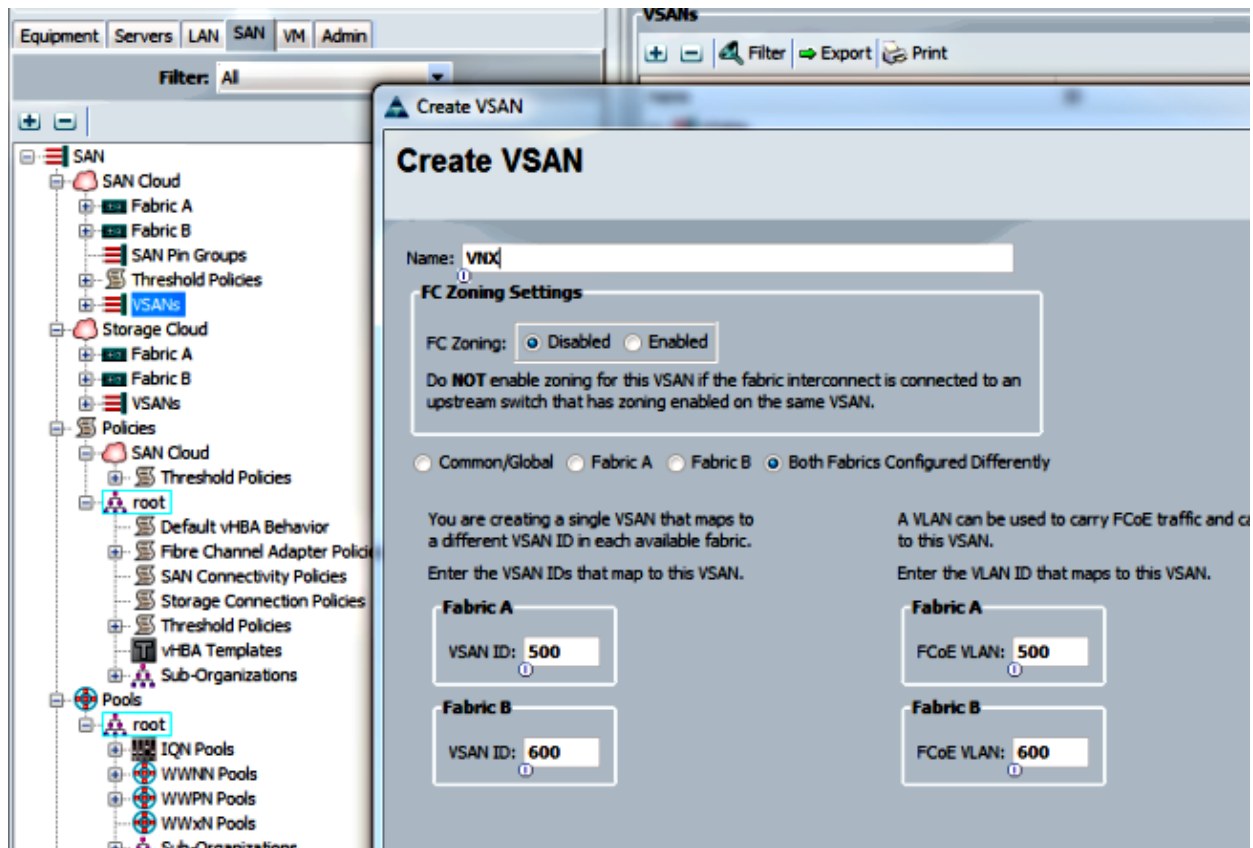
Equipment | Servers | LAN | SAN | VM | Admin

Filter: All

SAN
SAN Cloud
Fabric A
Fabric B
SAN Pin Groups
Threshold Policies
VSANs
Storage Cloud
Fabric A
Fabric B
VSANs
Policies
SAN Cloud
Threshold Policies
root
Default vHBA Behavior
Fibre Channel Adapter Polici
SAN Connectivity Policies
Storage Connection Policies
Threshold Policies
vHBA Templates
Sub-Organizations
Pools
root
IQN Pools
WWNN Pools
WWPN Pools
WWxN Pools
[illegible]

VSANs

Filter | Export | Print

Create VSAN

Create VSAN

Name: VNX

FC Zoning Settings

FC Zoning: Disabled Enabled

Do NOT enable zoning for this VSAN if the fabric interconnect is connected to an upstream switch that has zoning enabled on the same VSAN.

Common/Global Fabric A Fabric B Both Fabrics Configured Differently

You are creating a single VSAN that maps to a different VSAN ID in each available fabric.

Enter the VSAN IDs that map to this VSAN.

Fabric A
VSAN ID: 500

Fabric B
VSAN ID: 600

A VLAN can be used to carry FCoE traffic and ca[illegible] to this VSAN.

Enter the VLAN ID that maps to this VSAN.

Fabric A
FCoE VLAN: 500

Fabric B
FCoE VLAN: 600